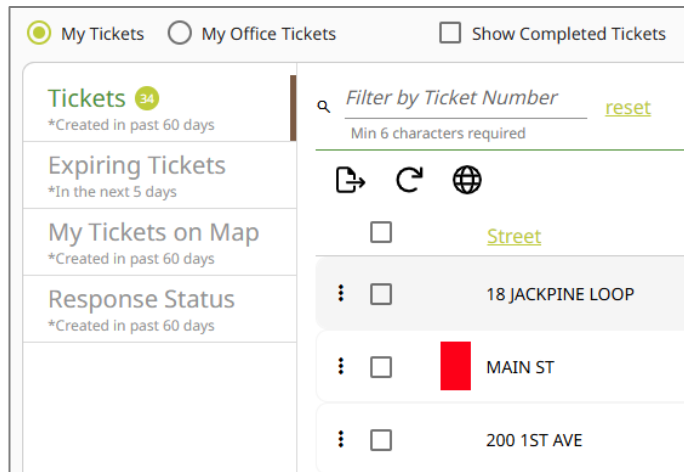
My Tickets My Office Tickets Show Completed Tickets

Tickets 34
*Created in past 60 days

Expiring Tickets
*In the next 5 days

My Tickets on Map
*Created in past 60 days

Response Status
*Created in past 60 days

Filter by Ticket Number
Min 6 characters required
reset

Street

18 JACKPINE LOOP

MAIN ST

200 1ST AVE